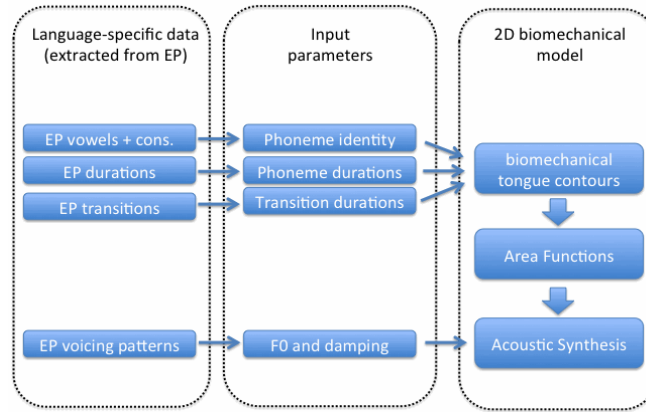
Language-specific data (extracted from EP)

EP vowels + cons.

EP durations

EP transitions

EP voicing patterns

Input parameters

Phoneme identity

Phoneme durations

Transition durations

F0 and damping

2D biomechanical model

biomechanical tongue contours

Area Functions

Acoustic Synthesis